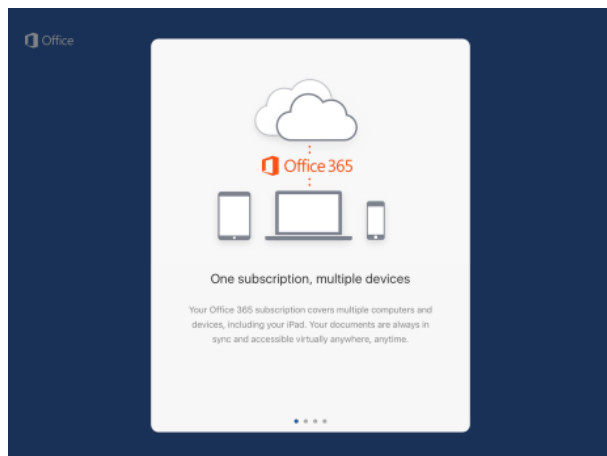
Office

Office 365

One subscription, multiple devices

Your Office 365 subscription covers multiple computers and devices, including your iPad. Your documents are always in sync and accessible virtually anywhere, anytime.